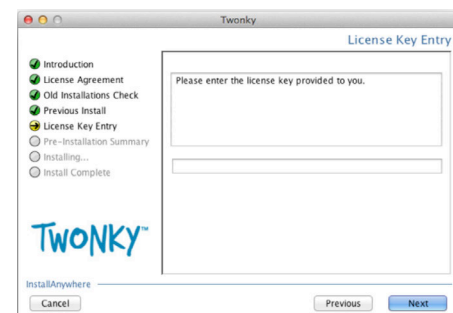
Twonky

License Key Entry

Introduction
License Agreement
Old Installations Check
Previous Install
License Key Entry
Pre-Installation Summary
Installing...
Install Complete

TWONKY™

Please enter the license key provided to you.

InstallAnywhere

Cancel

Previous

Next